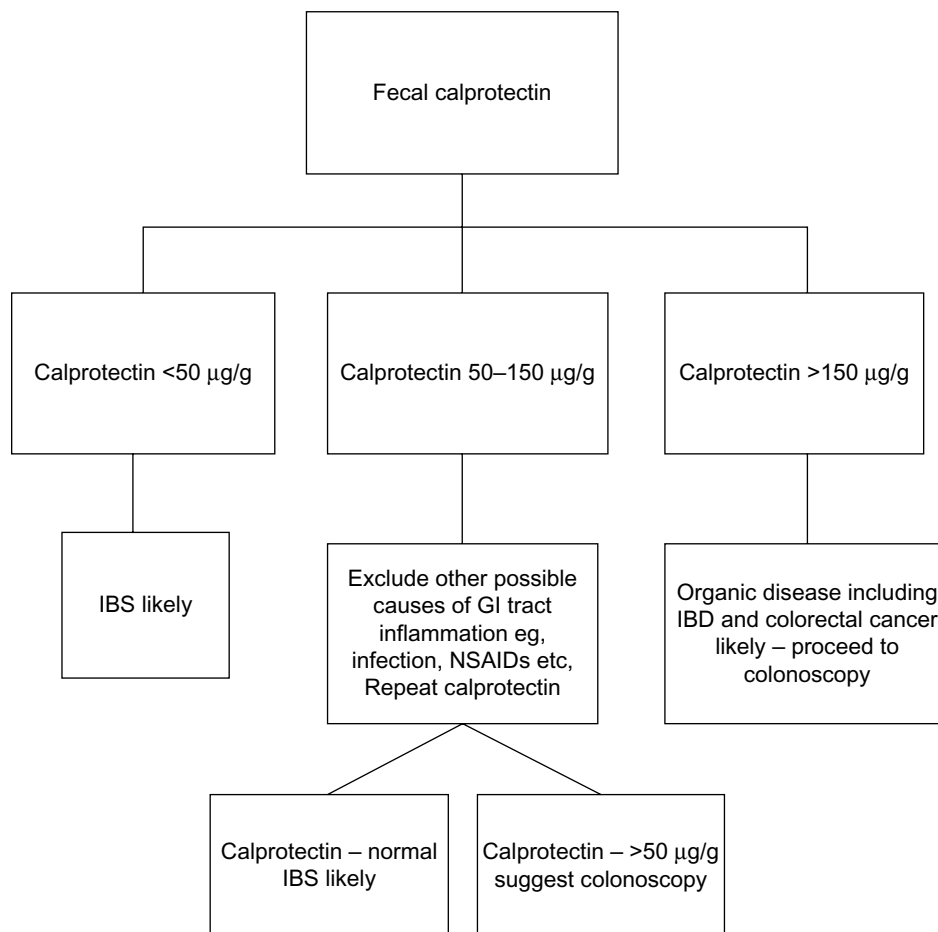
Fecal calprotectin

Calprotectin <50 $\mu$g/g

Calprotectin 50–150 $\mu$g/g

Calprotectin >150 $\mu$g/g

IBS likely

Exclude other possible causes of GI tract inflammation eg, infection, NSAIDs etc, Repeat calprotectin

Organic disease including IBD and colorectal cancer likely – proceed to colonoscopy

Calprotectin – normal IBS likely

Calprotectin – >50 $\mu$g/g suggest colonoscopy